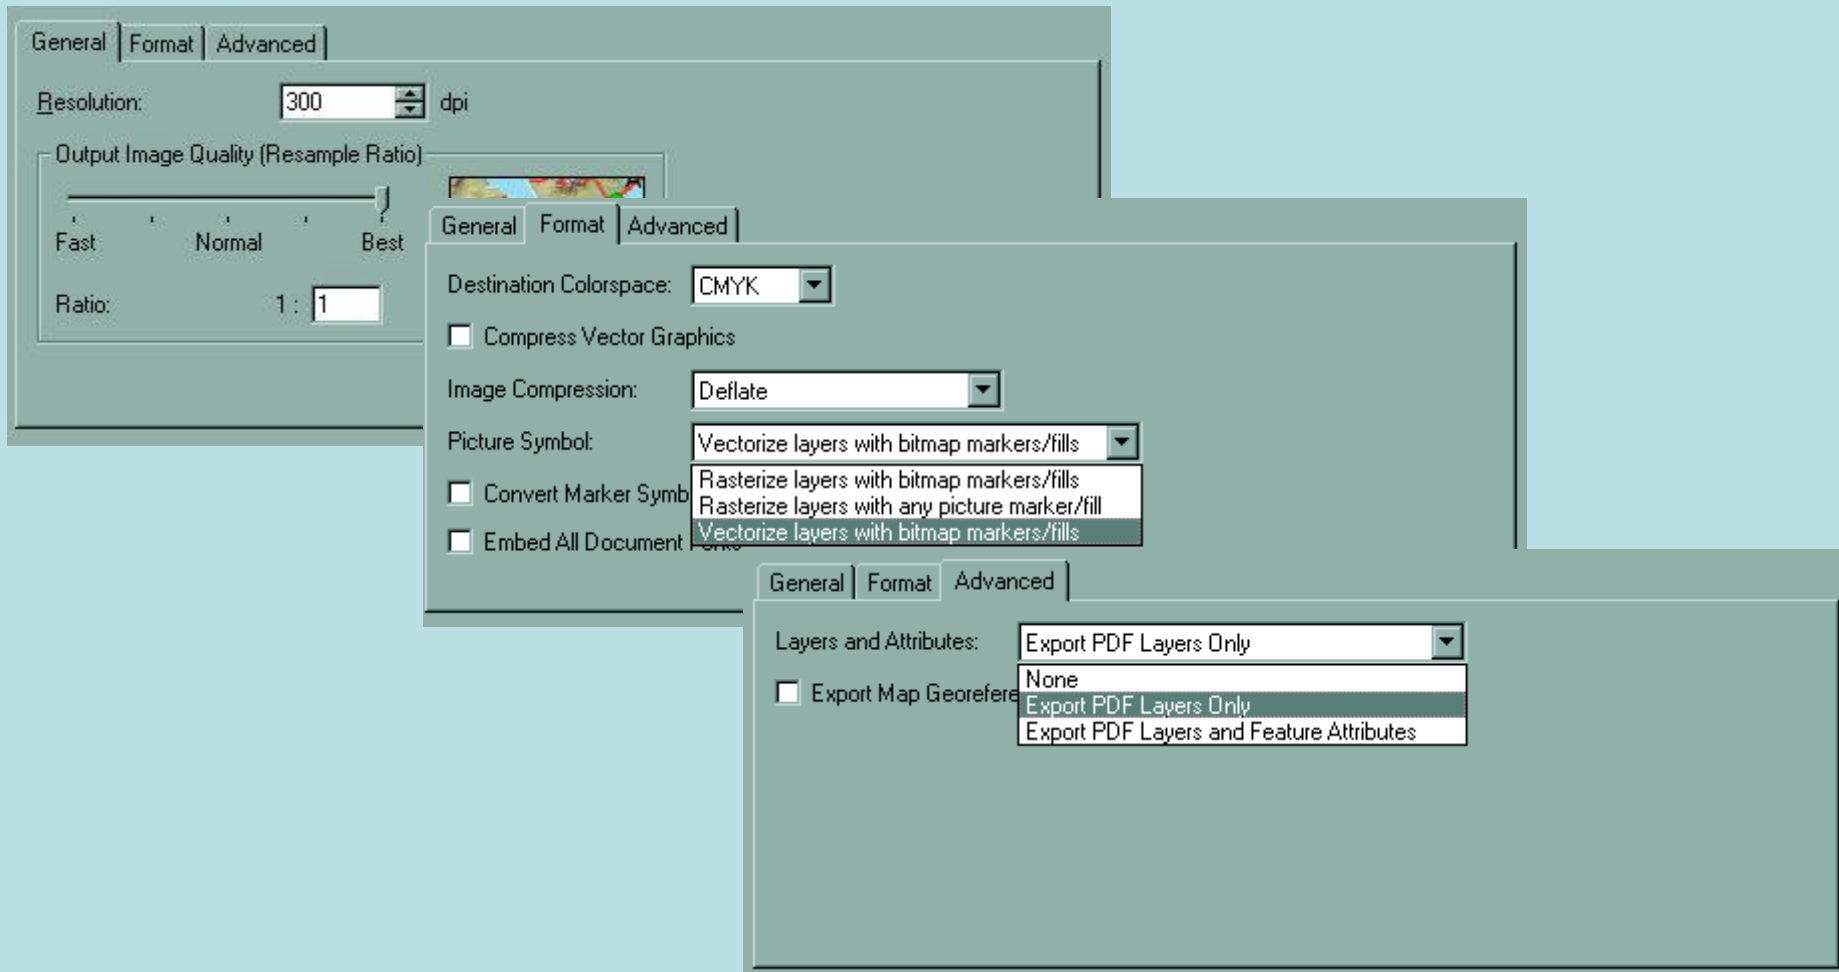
General | Format | Advanced

Resolution: 300 dpi

Output Image Quality (Resample Ratio)

Fast Normal Best

Ratio: 1 : 1

General | Format | Advanced

Destination Colorspace: CMYK

Compress Vector Graphics

Image Compression: Deflate

Picture Symbol: Vectorize layers with bitmap markers/fills

Rasterize layers with bitmap markers/fills
Rasterize layers with any picture marker/fill
Vectorize layers with bitmap markers/fills

Convert Marker Symb

Embed All Document

General | Format | Advanced

Layers and Attributes: Export PDF Layers Only

None
Export PDF Layers Only
Export PDF Layers and Feature Attributes

Export Map Georefere